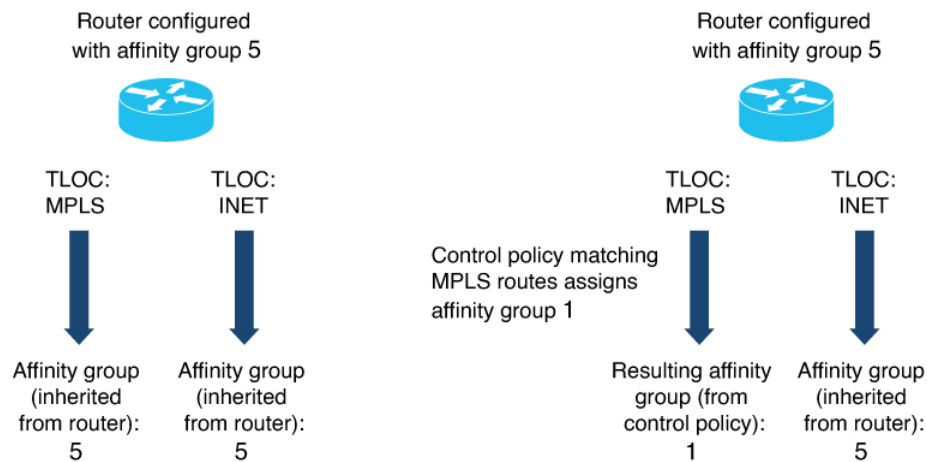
Router configured with affinity group 5

TLOC: MPLS

TLOC: INET

Affinity group (inherited from router): 5

Affinity group (inherited from router): 5

Router configured with affinity group 5

TLOC: MPLS

TLOC: INET

Control policy matching MPLS routes assigns affinity group 1

Resulting affinity group (from control policy): 1

Affinity group (inherited from router): 5